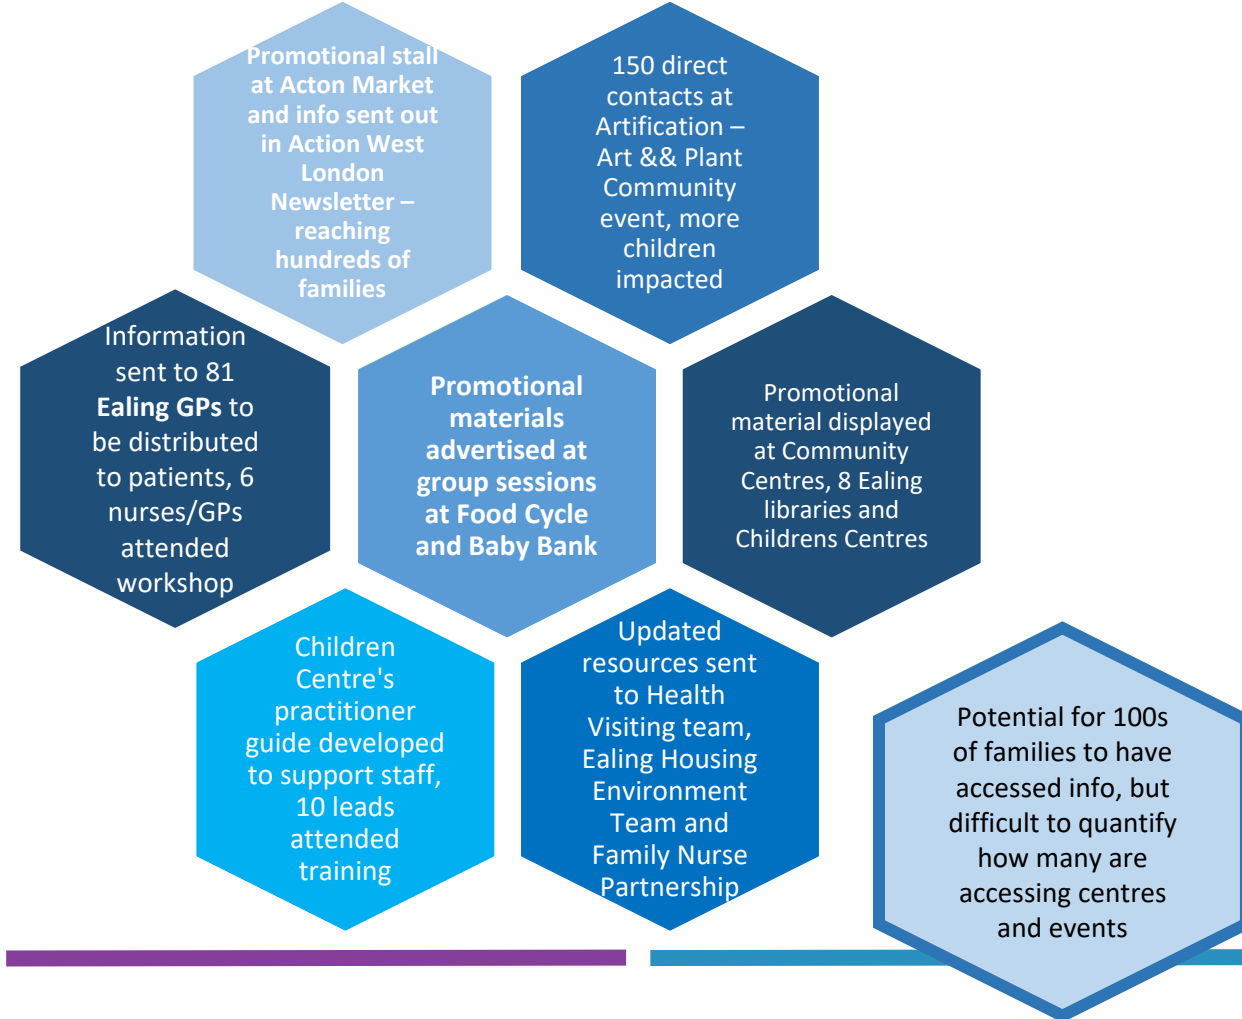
Promotional stall at Acton Market and info sent out in Action West London Newsletter – reaching hundreds of families

150 direct contacts at Artification – Art && Plant Community event, more children impacted

Information sent to 81 **Ealing GPs** to be distributed to patients, 6 nurses/GPs attended workshop

**Promotional materials advertised at group sessions at Food Cycle and Baby Bank**

Promotional material displayed at Community Centres, 8 Ealing libraries and Childrens Centres

Children Centre's practitioner guide developed to support staff, 10 leads attended training

Updated resources sent to Health Visiting team, Ealing Housing Environment Team and Family Nurse Partnership

Potential for 100s of families to have accessed info, but difficult to quantify how many are accessing centres and events